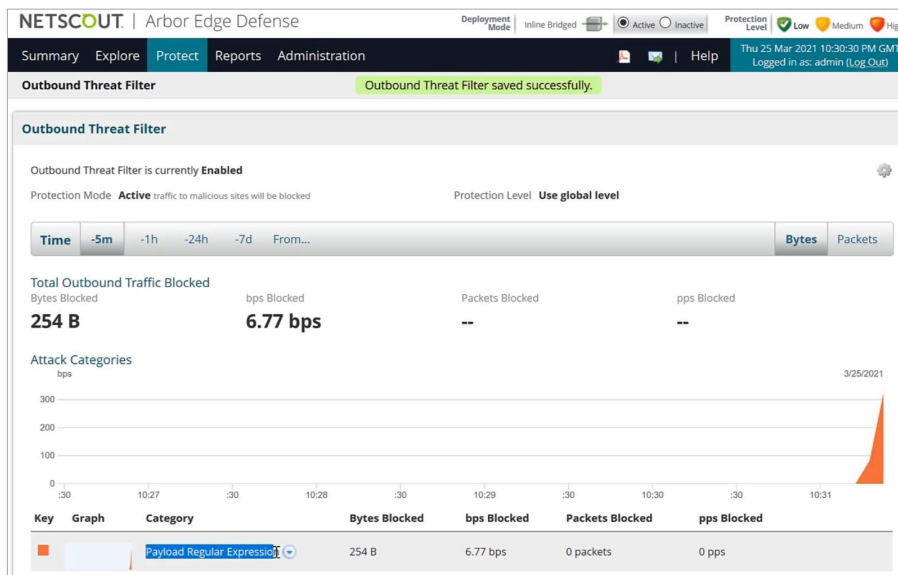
NETSCOUT. | Arbor Edge Defense

Deployment Mode Inline Bridged Active Inactive

Protection Level Low Medium Hig

Summary Explore Protect Reports Administration

Help

Thu 25 Mar 2021 10:30:30 PM GMT
Logged in as: admin (Log Out)

Outbound Threat Filter

Outbound Threat Filter saved successfully.

Outbound Threat Filter

Outbound Threat Filter is currently **Enabled**

Protection Mode **Active** traffic to malicious sites will be blocked

Protection Level **Use global level**

Time -5m -1h -24h -7d From...

Bytes Packets

Total Outbound Traffic Blocked

Bytes Blocked
254 B

bps Blocked
6.77 bps

Packets Blocked
--

pps Blocked
--

Attack Categories

bps

3/25/2021

300
200
100
0

:30 10:27 :30 10:28 :30 10:29 :30 10:30 :30 10:31

| Key | Graph | Category | Bytes Blocked | bps Blocked | Packets Blocked | pps Blocked |
|---|---|---|---|---|---|---|
| | | Payload Regular Expressio | 254 B | 6.77 bps | 0 packets | 0 pps |